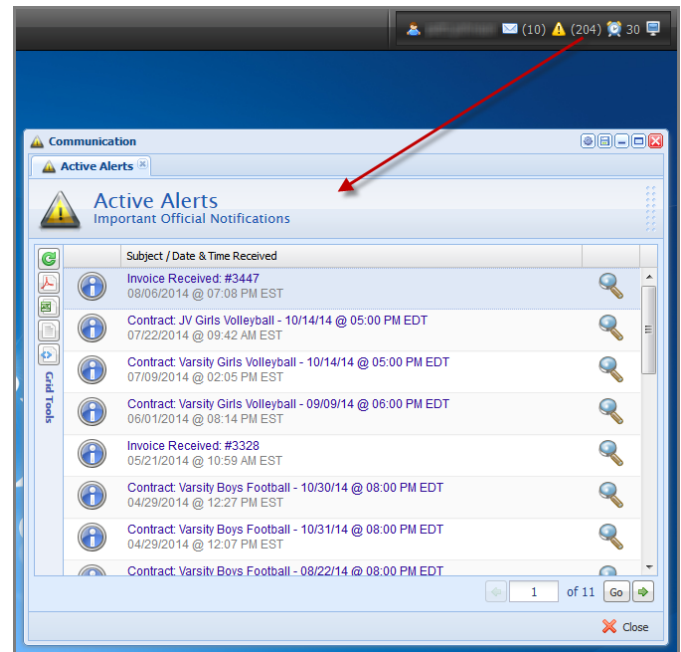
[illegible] (10) (204) 30

Communication

Active Alerts

Active Alerts
Important Official Notifications

Grid Tools

| | Subject / Date & Time Received |
|---|---|
| | Invoice Received: #3447<br>08/06/2014 @ 07:08 PM EST |
| | Contract: JV Girls Volleyball - 10/14/14 @ 05:00 PM EDT<br>07/22/2014 @ 09:42 AM EST |
| | Contract: Varsity Girls Volleyball - 10/14/14 @ 05:00 PM EDT<br>07/09/2014 @ 02:05 PM EST |
| | Contract: Varsity Girls Volleyball - 09/09/14 @ 06:00 PM EDT<br>06/01/2014 @ 08:14 PM EST |
| | Invoice Received: #3328<br>05/21/2014 @ 10:59 AM EST |
| | Contract: Varsity Boys Football - 10/30/14 @ 08:00 PM EDT<br>04/29/2014 @ 12:27 PM EST |
| | Contract: Varsity Boys Football - 10/31/14 @ 08:00 PM EDT<br>04/29/2014 @ 12:07 PM EST |
| | Contract: Varsity Boys Football - 08/22/14 @ 08:00 PM EDT |

1 of 11 Go

Close